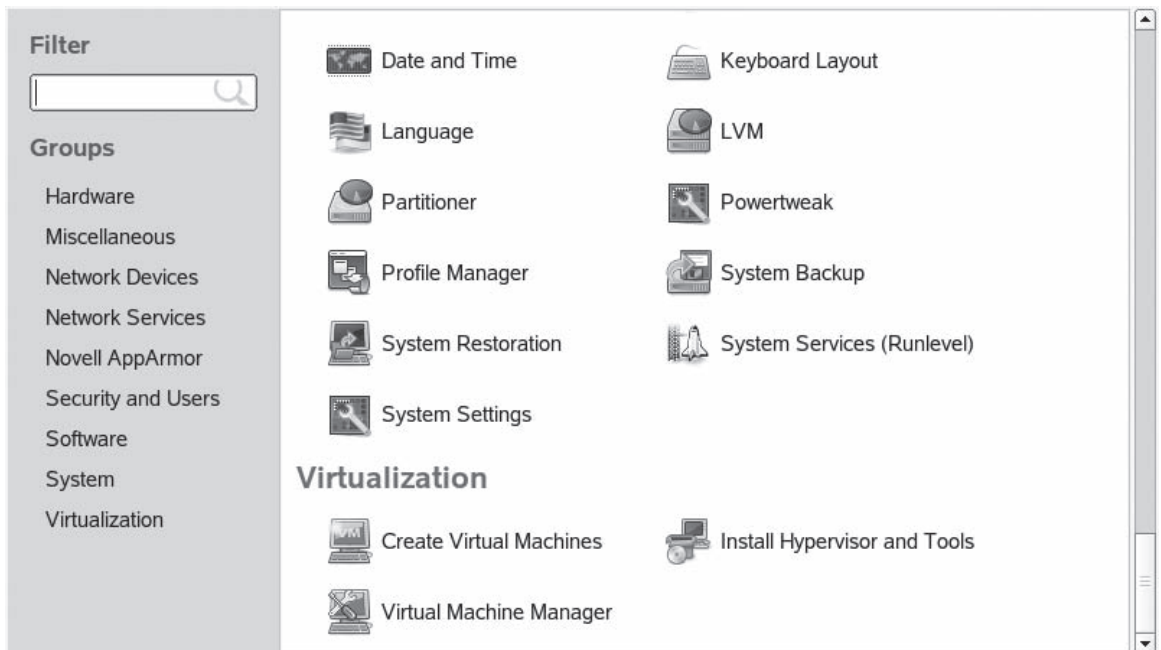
Filter

Groups

Hardware
Miscellaneous
Network Devices
Network Services
Novell AppArmor
Security and Users
Software
System
Virtualization

Date and Time
Keyboard Layout
Language
LVM
Partitioner
Powertweak
Profile Manager
System Backup
System Restoration
System Services (Runlevel)
System Settings

Virtualization

Create Virtual Machines
Install Hypervisor and Tools
Virtual Machine Manager